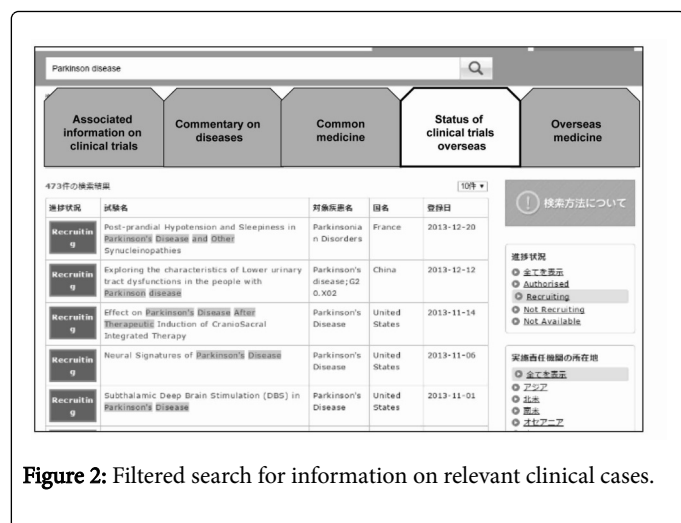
Parkinson disease

Associated information on clinical trials

Commentary on diseases

Common medicine

Status of clinical trials overseas

Overseas medicine

473件の検索結果

10件 ▾

| 進捗状況 | 試験名 | 対象疾患名 | 国名 | 登録日 |
|---|---|---|---|---|
| Recruiting | Post-prandial Hypotension and Sleepiness in Parkinson's Disease and Other Synucleinopathies | Parkinsonian Disorders | France | 2013-12-20 |
| Recruiting | Exploring the characteristics of Lower urinary tract dysfunctions in the people with Parkinson disease | Parkinson's disease;G20.X02 | China | 2013-12-12 |
| Recruiting | Effect on Parkinson's Disease After Therapeutic Induction of CranioSacral Integrated Therapy | Parkinson's Disease | United States | 2013-11-14 |
| Recruiting | Neural Signatures of Parkinson's Disease | Parkinson's Disease | United States | 2013-11-06 |
| Recruiting | Subthalamic Deep Brain Stimulation (DBS) in Parkinson's Disease | Parkinson's Disease | United States | 2013-11-01 |

検索方法について

進捗状況
全てを表示
Authorised
Recruiting
Not Recruiting
Not Available

実施責任機関の所在地
全てを表示
アジア
北米
欧米
オセアニア

Figure 2: Filtered search for information on relevant clinical cases.